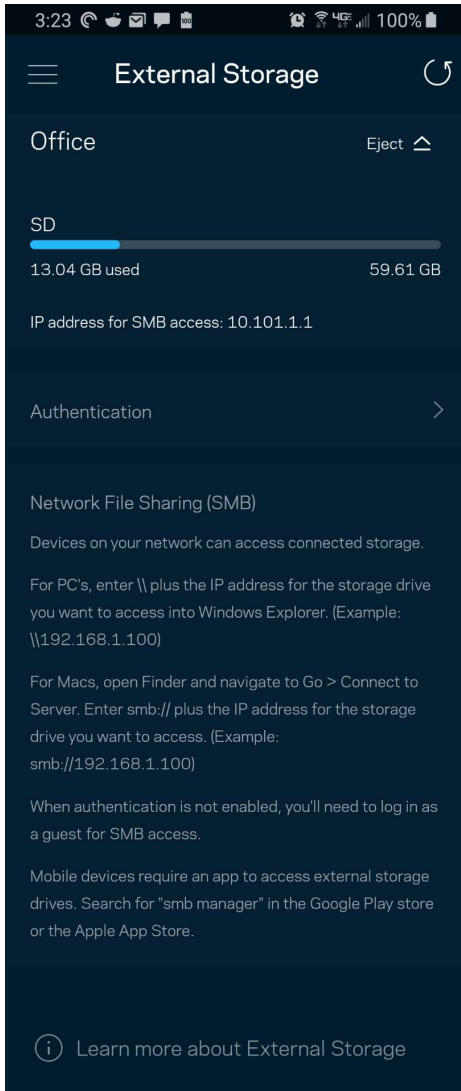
3:23 100%

External Storage

Office

Eject

SD

13.04 GB used

59.61 GB

IP address for SMB access: 10.101.1.1

Authentication

Network File Sharing (SMB)

Devices on your network can access connected storage.

For PC's, enter \\ plus the IP address for the storage drive you want to access into Windows Explorer. (Example: \\192.168.1.100)

For Macs, open Finder and navigate to Go > Connect to Server. Enter smb:// plus the IP address for the storage drive you want to access. (Example: smb://192.168.1.100)

When authentication is not enabled, you'll need to log in as a guest for SMB access.

Mobile devices require an app to access external storage drives. Search for "smb manager" in the Google Play store or the Apple App Store.

Learn more about External Storage